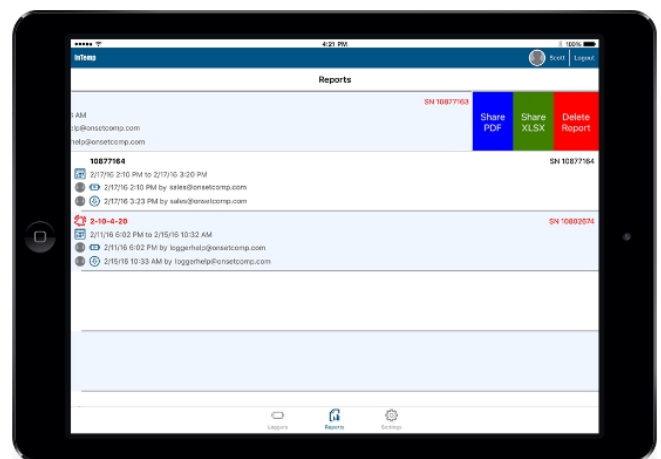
4:21 PM

100%

InTemp

Scott

Logout

Reports

SN 10877163

5 AM

lp@onsetcomp.com

help@onsetcomp.com

Share PDF

Share XLSX

Delete Report

10877164

SN 10877164

2/17/16 2:10 PM to 2/17/16 3:20 PM

2/17/16 2:10 PM by sales@onsetcomp.com

2/17/16 3:23 PM by sales@onsetcomp.com

2-10-4-20

SN 10802674

2/11/16 6:02 PM to 2/15/16 10:32 AM

2/11/16 6:02 PM by loggerhelp@onsetcomp.com

2/15/16 10:33 AM by loggerhelp@onsetcomp.com

Loggers

Reports

Settings